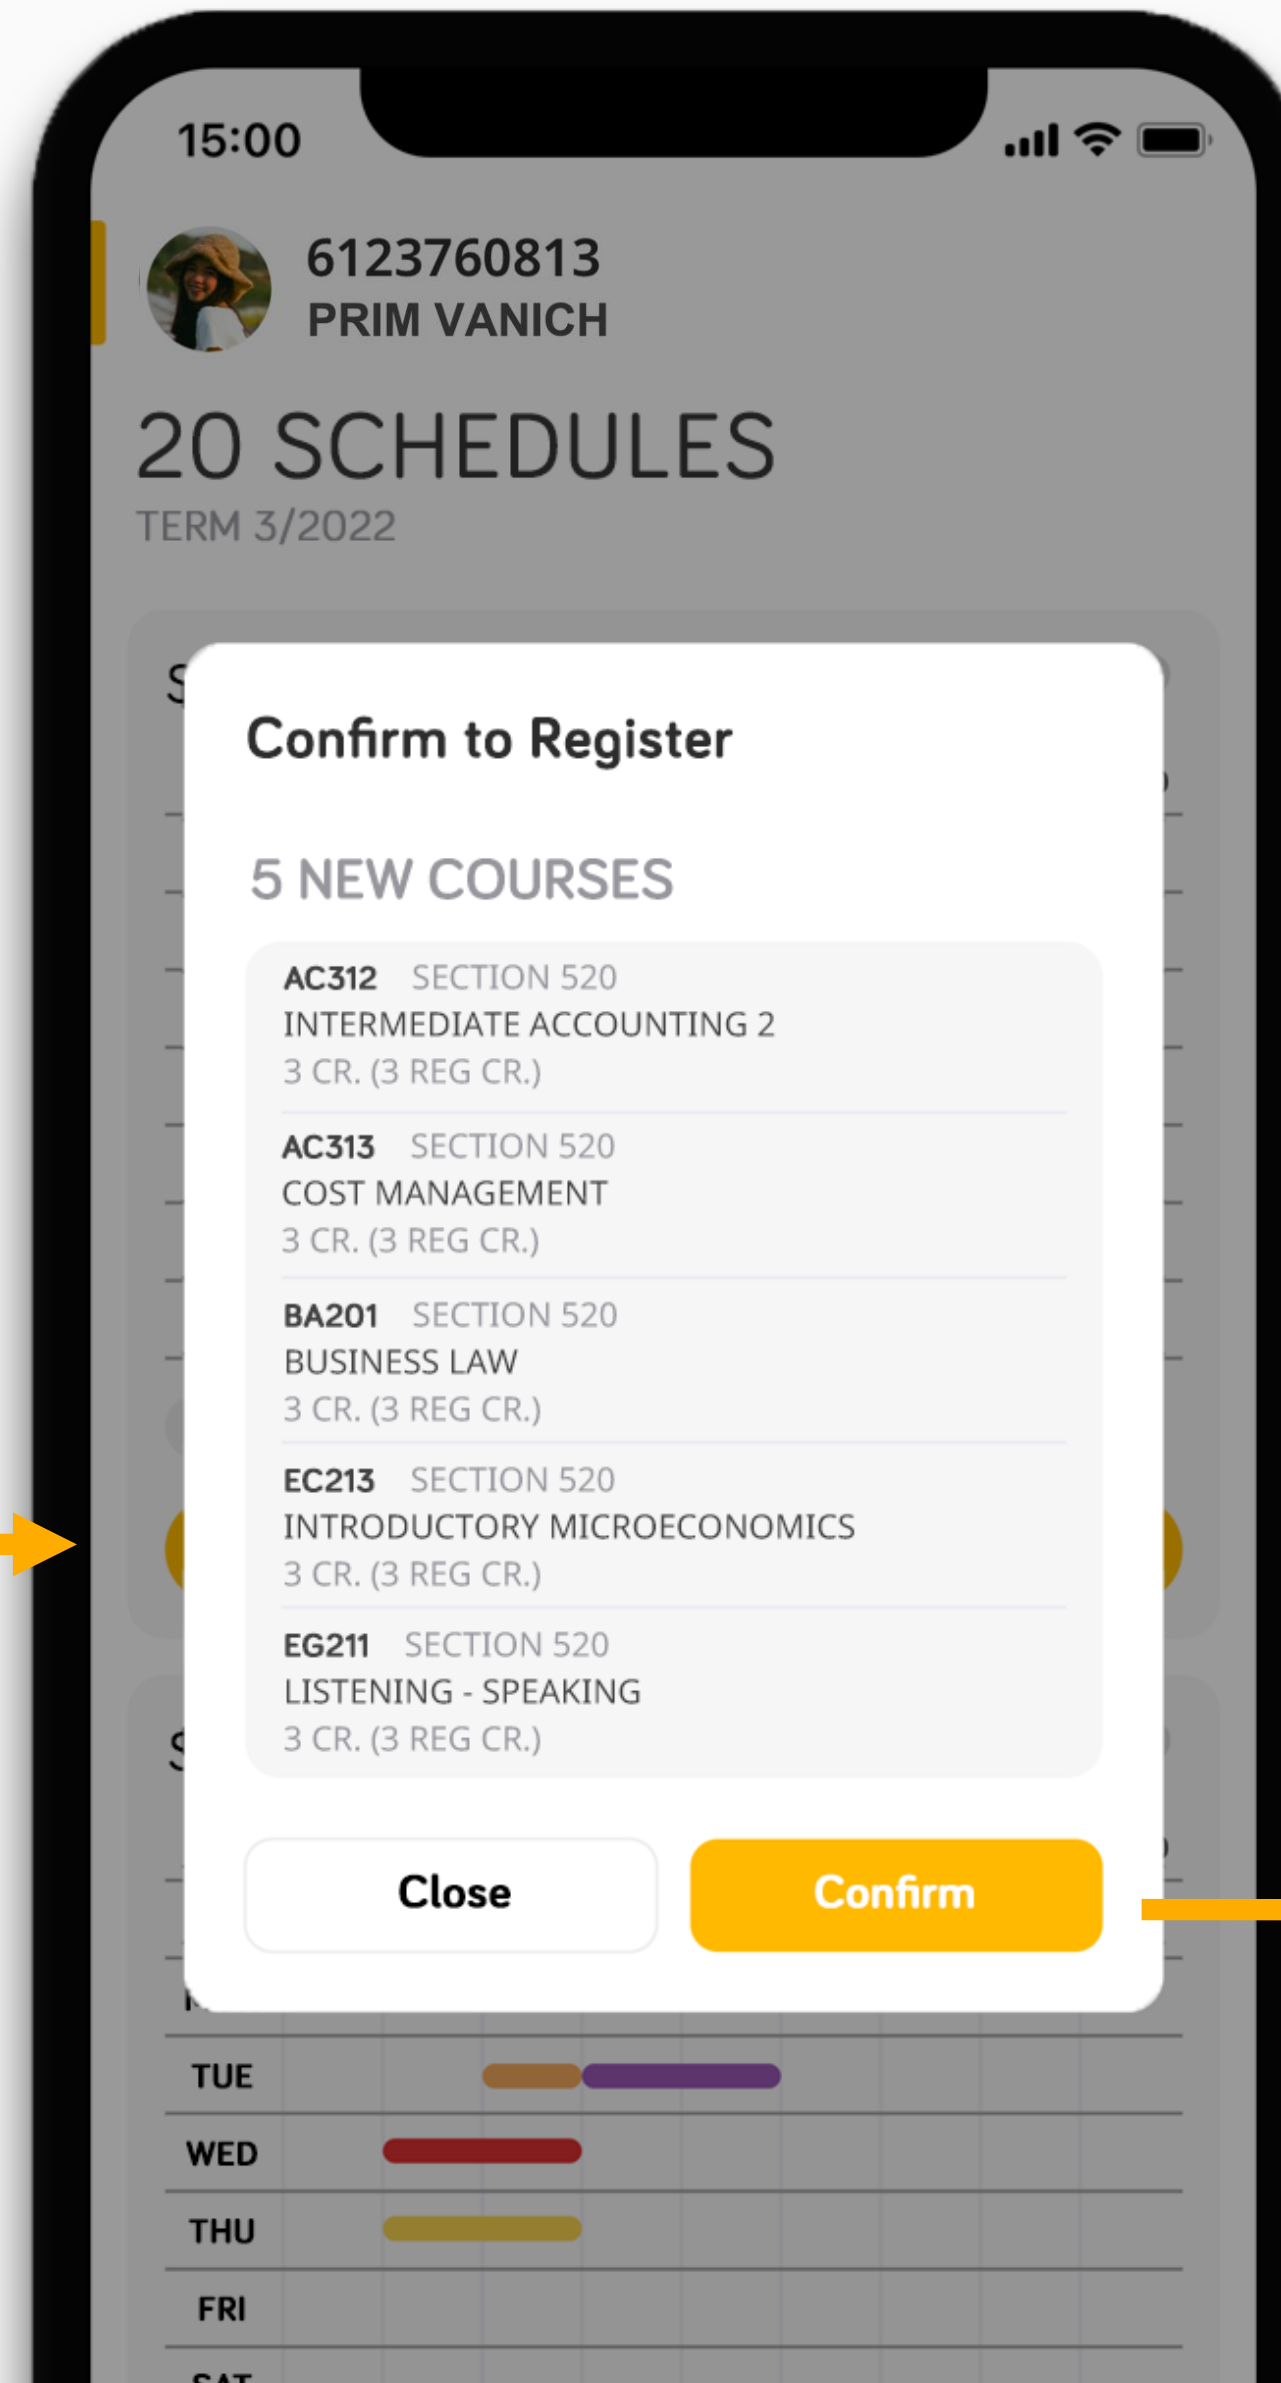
15:00

6123760813
PRIM VANICH

20 SCHEDULES
TERM 3/2022

Confirm to Register

5 NEW COURSES

AC312 SECTION 520
INTERMEDIATE ACCOUNTING 2
3 CR. (3 REG CR.)

AC313 SECTION 520
COST MANAGEMENT
3 CR. (3 REG CR.)

BA201 SECTION 520
BUSINESS LAW
3 CR. (3 REG CR.)

EC213 SECTION 520
INTRODUCTORY MICROECONOMICS
3 CR. (3 REG CR.)

EG211 SECTION 520
LISTENING - SPEAKING
3 CR. (3 REG CR.)

Close
Confirm

TUE
WED
THU
FRI
SAT